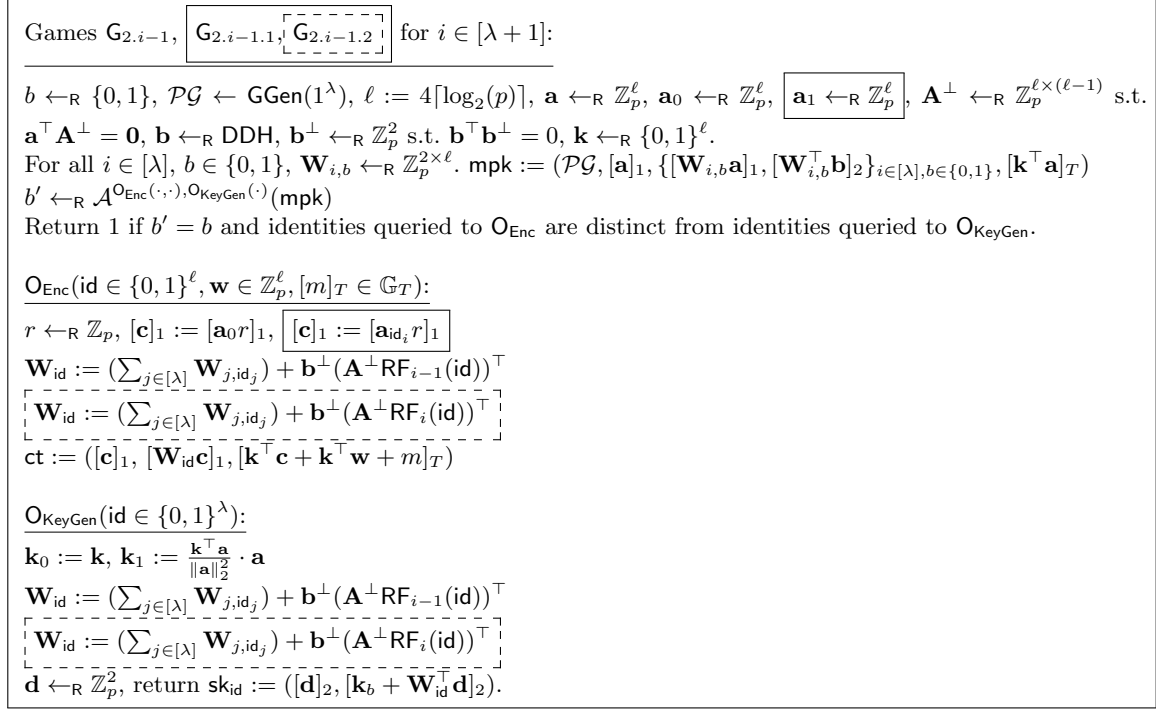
Games $\mathsf{G}_{2.i-1}$, $\mathsf{G}_{2.i-1.1}$, $\mathsf{G}_{2.i-1.2}$ for $i \in [\lambda+1]$:

$b \leftarrow_R \{0,1\}$, $\mathcal{PG} \leftarrow \mathsf{GGen}(1^\lambda)$, $\ell := 4\lceil \log_2(p) \rceil$, $\mathbf{a} \leftarrow_R \mathbb{Z}_p^\ell$, $\mathbf{a}_0 \leftarrow_R \mathbb{Z}_p^\ell$, $\mathbf{a}_1 \leftarrow_R \mathbb{Z}_p^\ell$, $\mathbf{A}^\perp \leftarrow_R \mathbb{Z}_p^{\ell \times (\ell-1)}$ s.t. $\mathbf{a}^\top \mathbf{A}^\perp = \mathbf{0}$, $\mathbf{b} \leftarrow_R \mathsf{DDH}$, $\mathbf{b}^\perp \leftarrow_R \mathbb{Z}_p^2$ s.t. $\mathbf{b}^\top \mathbf{b}^\perp = 0$, $\mathbf{k} \leftarrow_R \{0,1\}^\ell$.
For all $i \in [\lambda]$, $b \in \{0,1\}$, $\mathbf{W}_{i,b} \leftarrow_R \mathbb{Z}_p^{2\times\ell}$. $\mathsf{mpk} := (\mathcal{PG}, [\mathbf{a}]_1, \{[\mathbf{W}_{i,b}\mathbf{a}]_1, [\mathbf{W}_{i,b}^\top \mathbf{b}]_2\}_{i\in[\lambda], b\in\{0,1\}}, [\mathbf{k}^\top \mathbf{a}]_T)$
$b' \leftarrow_R \mathcal{A}^{\mathsf{O}_{\mathsf{Enc}}(\cdot,\cdot), \mathsf{O}_{\mathsf{KeyGen}}(\cdot)}(\mathsf{mpk})$
Return 1 if $b' = b$ and identities queried to $\mathsf{O}_{\mathsf{Enc}}$ are distinct from identities queried to $\mathsf{O}_{\mathsf{KeyGen}}$.

$\mathsf{O}_{\mathsf{Enc}}(\mathsf{id} \in \{0,1\}^\ell, \mathbf{w} \in \mathbb{Z}_p^\ell, [m]_T \in \mathbb{G}_T)$:
$r \leftarrow_R \mathbb{Z}_p$, $[\mathbf{c}]_1 := [\mathbf{a}_0 r]_1$, $[\mathbf{c}]_1 := [\mathbf{a}_{\mathsf{id}_i} r]_1$
$\mathbf{W}_{\mathsf{id}} := (\sum_{j\in[\lambda]} \mathbf{W}_{j,\mathsf{id}_j}) + \mathbf{b}^\perp(\mathbf{A}^\perp \mathsf{RF}_{i-1}(\mathsf{id}))^\top$
$\mathbf{W}_{\mathsf{id}} := (\sum_{j\in[\lambda]} \mathbf{W}_{j,\mathsf{id}_j}) + \mathbf{b}^\perp(\mathbf{A}^\perp \mathsf{RF}_{i}(\mathsf{id}))^\top$
$\mathsf{ct} := ([\mathbf{c}]_1, [\mathbf{W}_{\mathsf{id}}\mathbf{c}]_1, [\mathbf{k}^\top \mathbf{c} + \mathbf{k}^\top \mathbf{w} + m]_T)$

$\mathsf{O}_{\mathsf{KeyGen}}(\mathsf{id} \in \{0,1\}^\lambda)$:
$\mathbf{k}_0 := \mathbf{k}$, $\mathbf{k}_1 := \frac{\mathbf{k}^\top \mathbf{a}}{\|\mathbf{a}\|_2^2} \cdot \mathbf{a}$
$\mathbf{W}_{\mathsf{id}} := (\sum_{j\in[\lambda]} \mathbf{W}_{j,\mathsf{id}_j}) + \mathbf{b}^\perp(\mathbf{A}^\perp \mathsf{RF}_{i-1}(\mathsf{id}))^\top$
$\mathbf{W}_{\mathsf{id}} := (\sum_{j\in[\lambda]} \mathbf{W}_{j,\mathsf{id}_j}) + \mathbf{b}^\perp(\mathbf{A}^\perp \mathsf{RF}_{i}(\mathsf{id}))^\top$
$\mathbf{d} \leftarrow_R \mathbb{Z}_p^2$, return $\mathsf{sk}_{\mathsf{id}} := ([\mathbf{d}]_2, [\mathbf{k}_b + \mathbf{W}_{\mathsf{id}}^\top \mathbf{d}]_2)$.